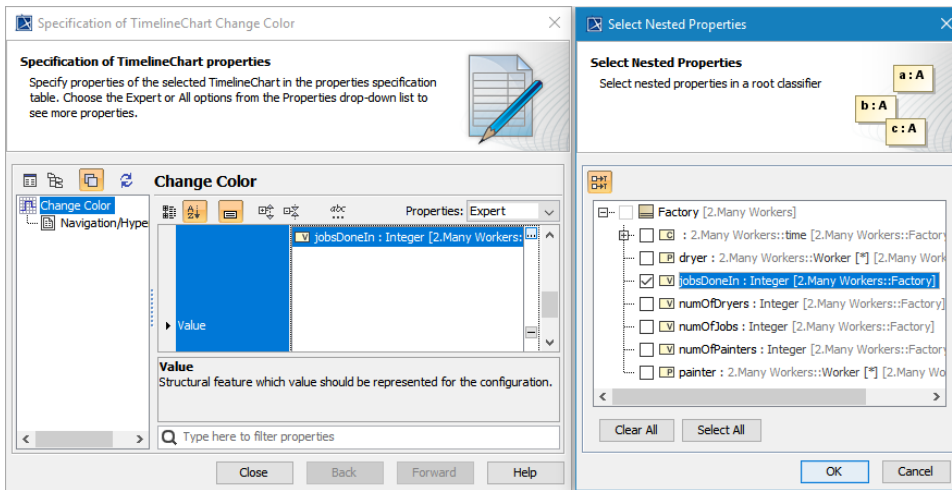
Specification of TimelineChart Change Color

Specification of TimelineChart properties

Specify properties of the selected TimelineChart in the properties specification table. Choose the Expert or All options from the Properties drop-down list to see more properties.

Change Color

Change Color
Navigation/Hype

Properties: Expert

Value

V jobsDoneIn : Integer [2.Many Workers:

Value
Structural feature which value should be represented for the configuration.

Type here to filter properties

Close | Back | Forward | Help

Select Nested Properties

Select Nested Properties

Select nested properties in a root classifier

a : A
b : A
c : A

Factory [2.Many Workers]
C : 2.Many Workers::time [2.Many Workers::Factory
P dryer : 2.Many Workers::Worker [*] [2.Many Work
V jobsDoneIn : Integer [2.Many Workers::Factory]
V numOfDryers : Integer [2.Many Workers::Factory]
V numOfJobs : Integer [2.Many Workers::Factory]
V numOfPainters : Integer [2.Many Workers::Factory
P painter : 2.Many Workers::Worker [*] [2.Many Wo

Clear All | Select All

OK | Cancel